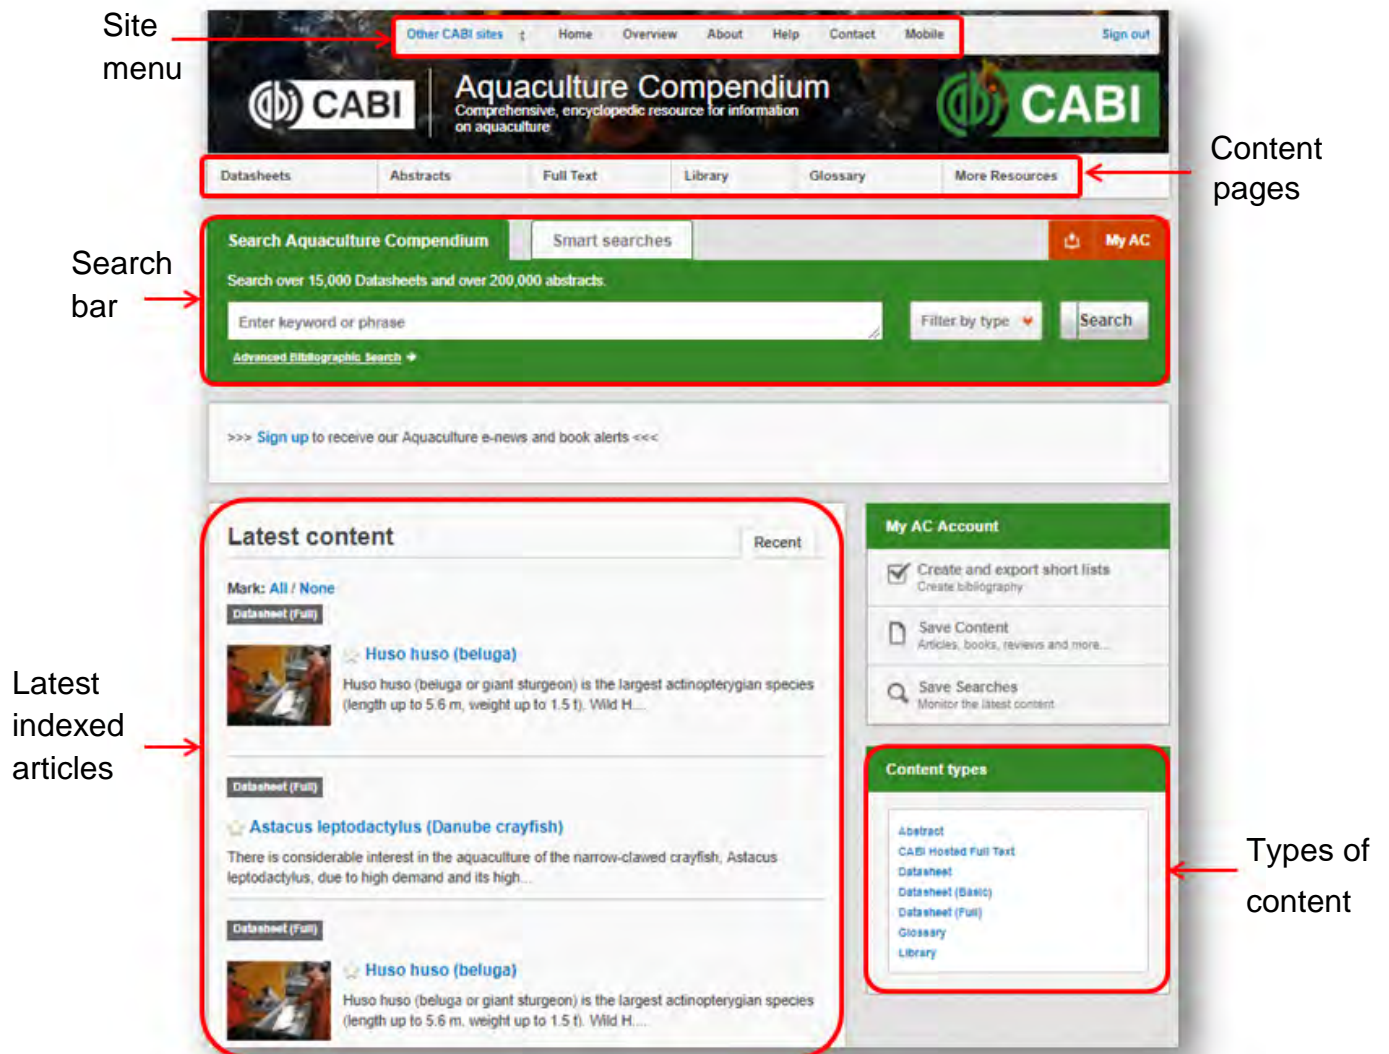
Site menu

Other CABI sites Home Overview About Help Contact Mobile Sign out

CABI Aquaculture Compendium
Comprehensive, encyclopedic resource for information on aquaculture
CABI

Datasheets Abstracts Full Text Library Glossary More Resources

Content pages

Search bar

Search Aquaculture Compendium Smart searches My AC

Search over 15,000 Datasheets and over 200,000 abstracts.

Enter keyword or phrase Filter by type Search

Advanced Bibliographic Search

>>> Sign up to receive our Aquaculture e-news and book alerts <<<

Latest content Recent

Mark: All / None

Datasheet (Full)

Huso huso (beluga)

Huso huso (beluga or giant sturgeon) is the largest actinopterygian species (length up to 5.6 m, weight up to 1.5 t). Wild H...

Datasheet (Full)

Astacus leptodactylus (Danube crayfish)

There is considerable interest in the aquaculture of the narrow-clawed crayfish, Astacus leptodactylus, due to high demand and its high...

Datasheet (Full)

Huso huso (beluga)

Huso huso (beluga or giant sturgeon) is the largest actinopterygian species (length up to 5.6 m, weight up to 1.5 t). Wild H...

Latest indexed articles

My AC Account

Create and export short lists
Create bibliography

Save Content
Articles, books, reviews and more...

Save Searches
Monitor the latest content

Content types

Abstract
CABI Hosted Full Text
Datasheet
Datasheet (Basic)
Datasheet (Full)
Glossary
Library

Types of content